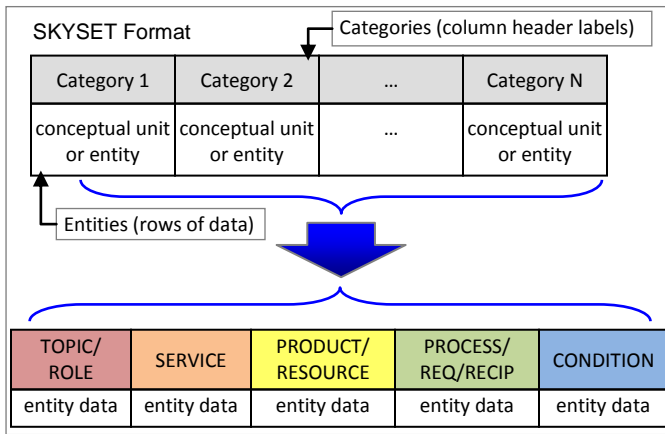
SKYSET Format

Categories (column header labels)

| Category 1 | Category 2 | ... | Category N |
|---|---|---|---|
| conceptual unit or entity | conceptual unit or entity | ... | conceptual unit or entity |

Entities (rows of data)

| TOPIC/ ROLE | SERVICE | PRODUCT/ RESOURCE | PROCESS/ REQ/RECIP | CONDITION |
|---|---|---|---|---|
| entity data | entity data | entity data | entity data | entity data |